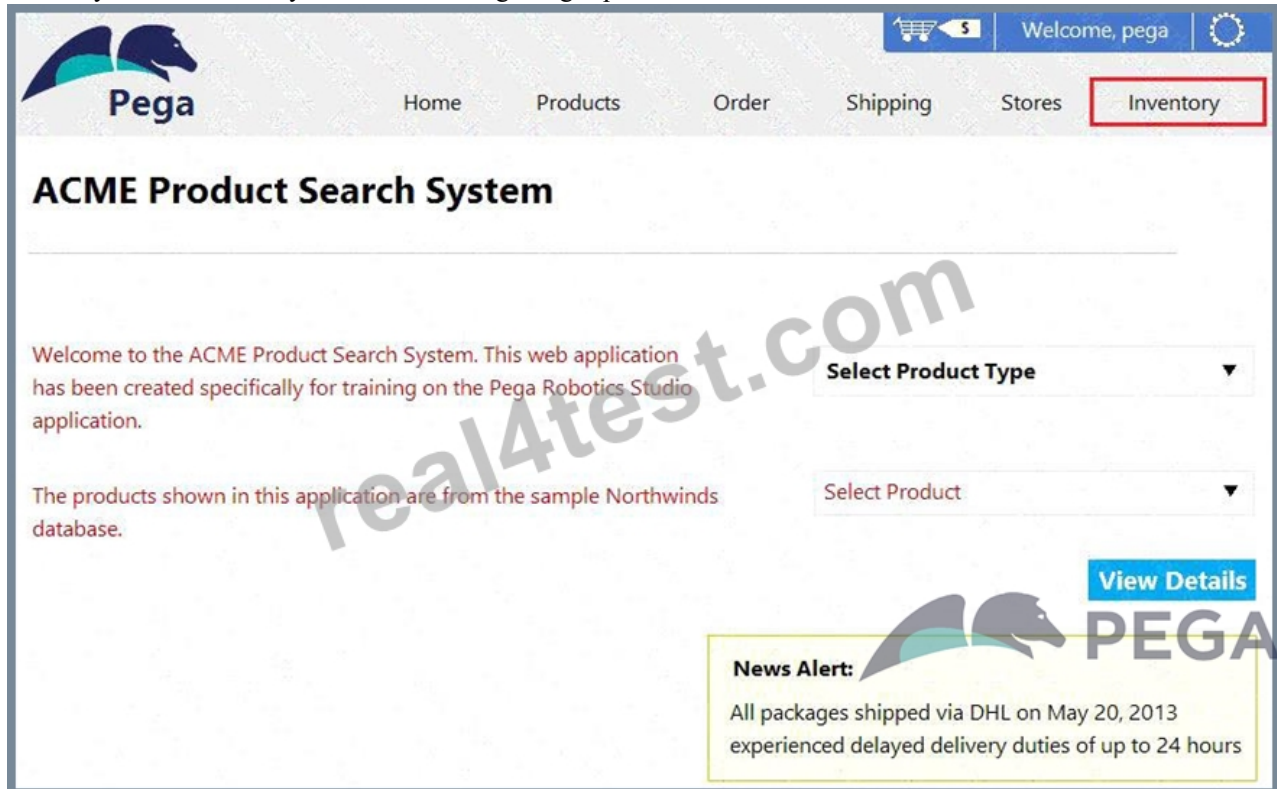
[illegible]

$ Welcome, pega

Pega

Home Products Order Shipping Stores Inventory

ACME Product Search System

Welcome to the ACME Product Search System. This web application has been created specifically for training on the Pega Robotics Studio application.

Select Product Type

The products shown in this application are from the sample Northwinds database.

Select Product

View Details

real4test.com

PEGA

News Alert:

All packages shipped via DHL on May 20, 2013 experienced delayed delivery duties of up to 24 hours